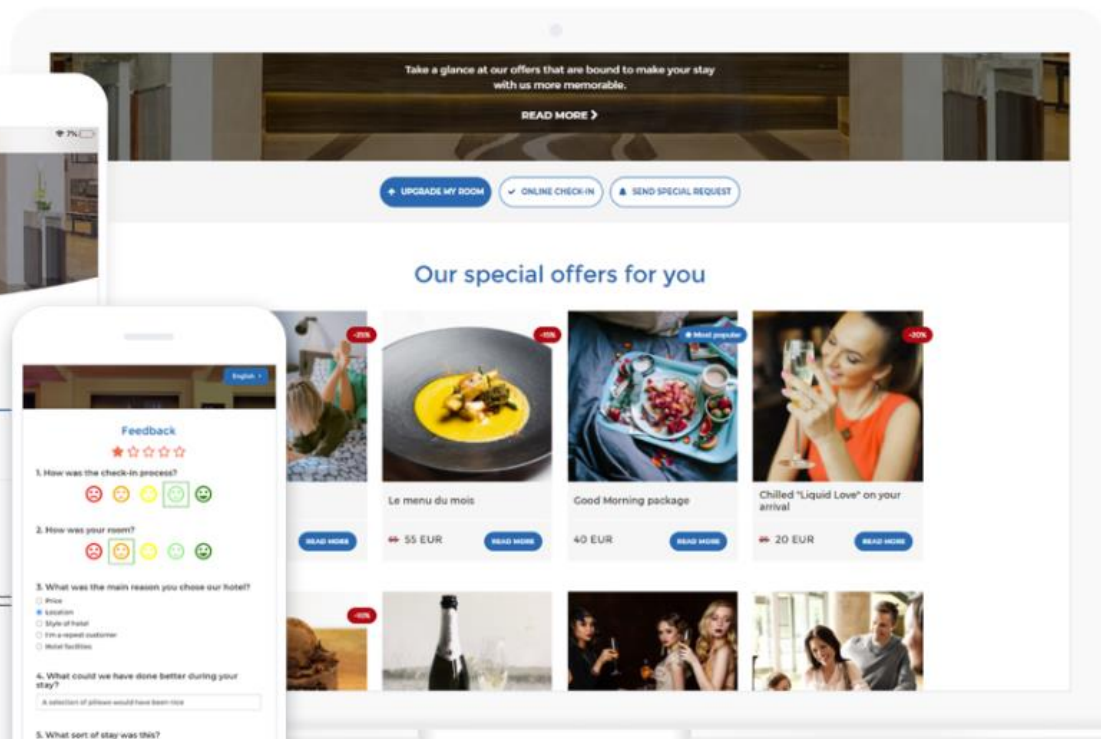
Take a glance at our offers that are bound to make your stay with us more memorable.

READ MORE ❯

+ UPGRADE MY ROOM

✔ ONLINE CHECK-IN

SEND SPECIAL REQUEST

Our special offers for you

-25%

-15%

Most popular

-20%

Le menu du mois

65 55 EUR

READ MORE

Good Morning package

40 EUR

READ MORE

Chilled "Liquid Love" on your arrival

25 20 EUR

READ MORE

READ MORE

-10%

7%

English

Feedback

1. How was the check-in process?

2. How was your room?

3. What was the main reason you chose our hotel?

Price

Location

Style of hotel

I'm a repeat customer

Hotel facilities

4. What could we have done better during your stay?

A selection of pillows would have been nice

5. What sort of stay was this?